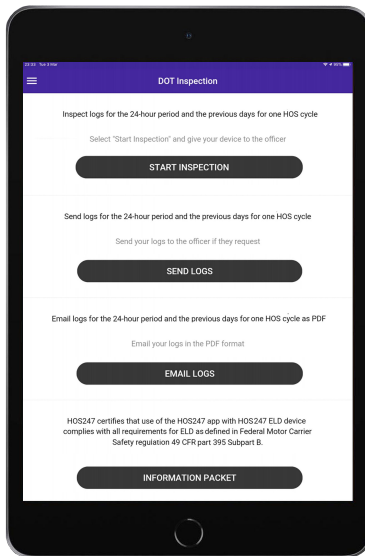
22:30 Tue 3 Mar

DOT Inspection

Inspect logs for the 24-hour period and the previous days for one HOS cycle

Select "Start Inspection" and give your device to the officer

START INSPECTION

Send logs for the 24-hour period and the previous days for one HOS cycle

Send your logs to the officer if they request

SEND LOGS

Email logs for the 24-hour period and the previous days for one HOS cycle as PDF

Email your logs in the PDF format

EMAIL LOGS

HOS247 certifies that use of the HOS247 app with HOS247 ELD device complies with all requirements for ELD as defined in Federal Motor Carrier Safety regulation 49 CFR part 395 Subpart B.

INFORMATION PACKET